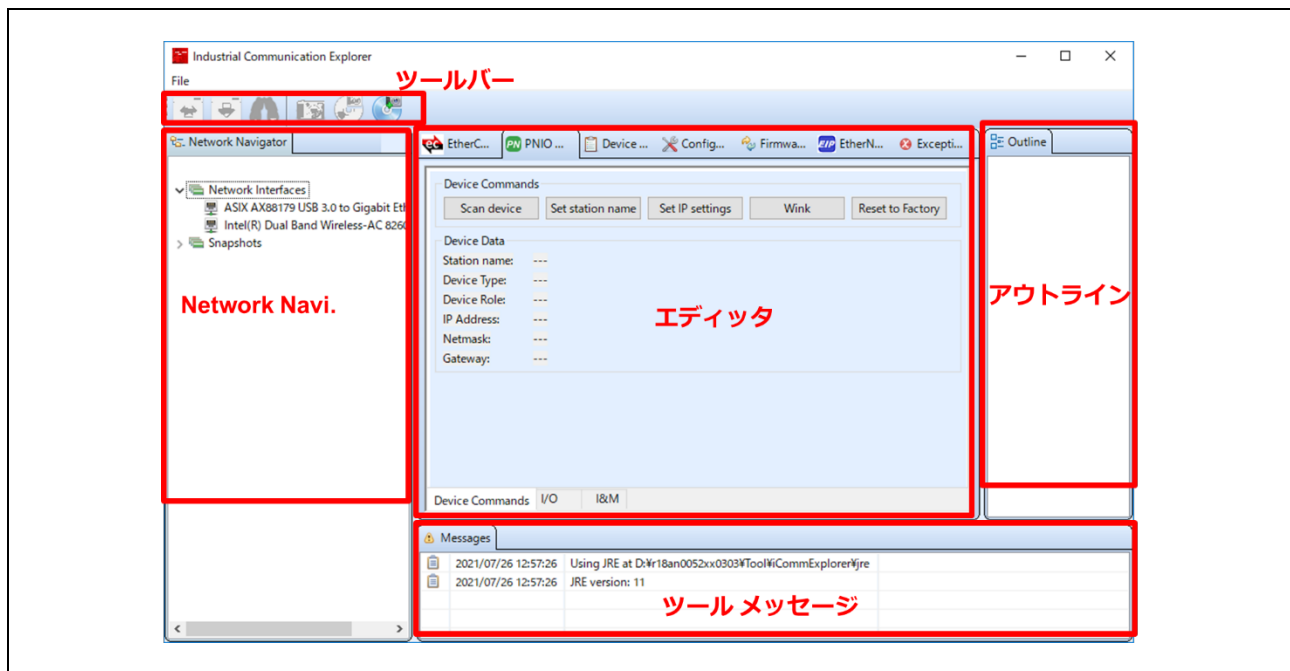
Industrial Communication Explorer

File

ツールバー

Network Navigator

Network Interfaces
ASIX AX88179 USB 3.0 to Gigabit Eth
Intel(R) Dual Band Wireless-AC 826
Snapshots

Network Navi.

EtherC... PNIO ... Device ... Config... Firmwa... EtherN... Excepti...

Device Commands

Scan device | Set station name | Set IP settings | Wink | Reset to Factory

Device Data

Station name: ---
Device Type: ---
Device Role: ---
IP Address: ---
Netmask: ---
Gateway: ---

エディッタ

Device Commands I/O I&M

Outline

アウトライン

Messages

| | | |
|---|---|---|
| | 2021/07/26 12:57:26 | Using JRE at D:¥r18an0052xx0303¥Tool¥iCommExplorer¥jre |
| | 2021/07/26 12:57:26 | JRE version: 11 |

ツール メッセージ